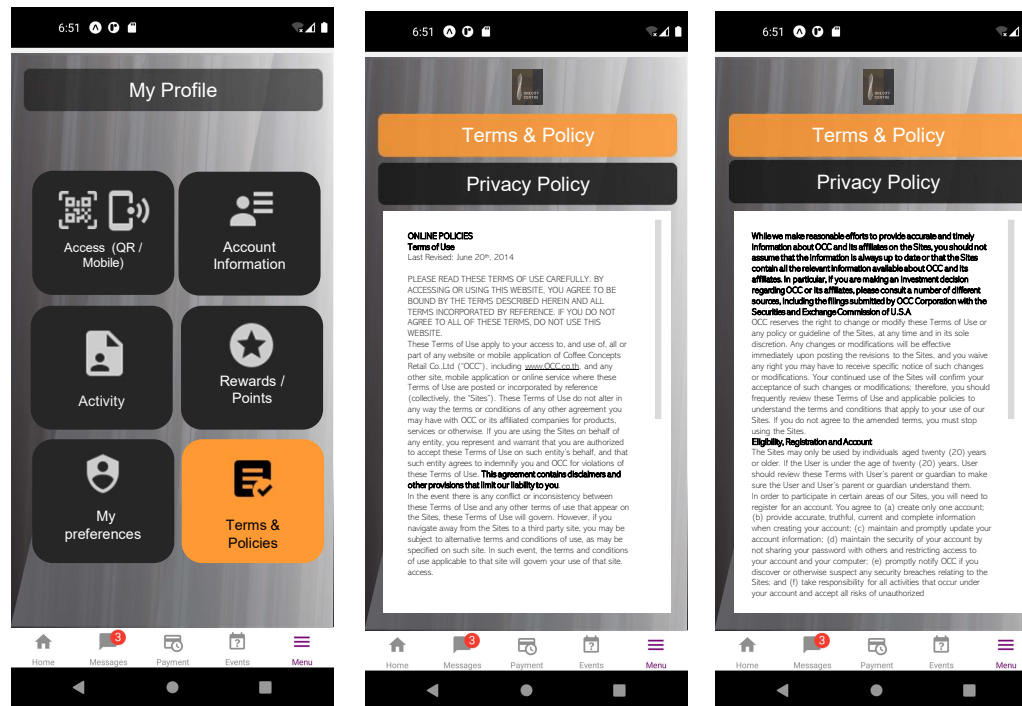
6:51

My Profile

Access (QR / Mobile)

Account Information

Activity

Rewards / Points

My preferences

Terms & Policies

Home
3
Messages
Payment
Events
Menu

6:51

Terms & Policy

Privacy Policy

ONLINE POLICIES
Terms of Use
Last Revised: June 20th, 2014

PLEASE READ THESE TERMS OF USE CAREFULLY. BY ACCESSING OR USING THIS WEBSITE, YOU AGREE TO BE BOUND BY THE TERMS DESCRIBED HEREIN AND ALL TERMS INCORPORATED BY REFERENCE. IF YOU DO NOT AGREE TO ALL OF THESE TERMS, DO NOT USE THIS WEBSITE.
These Terms of Use apply to your access to, and use of, all or part of any website or mobile application of Coffee Concepts Retail Co.,Ltd ("OCC"), including www.OCC.co.th, and any other site, mobile application or online service where these Terms of Use are posted or incorporated by reference (collectively, the "Sites"). These Terms of Use do not alter in any way the terms or conditions of any other agreement you may have with OCC or its affiliated companies for products, services or otherwise. If you are using the Sites on behalf of any entity, you represent and warrant that you are authorized to accept these Terms of Use on such entity's behalf, and that such entity agrees to indemnify you and OCC for violations of these Terms of Use. This agreement contains disclaimers and other provisions that limit our liability to you
In the event there is any conflict or inconsistency between these Terms of Use and any other terms of use that appear on the Sites, these Terms of Use will govern. However, if you navigate away from the Sites to a third party site, you may be subject to alternative terms and conditions of use, as may be specified on such site. In such event, the terms and conditions of use applicable to that site will govern your use of that site. access.

Home
3
Messages
Payment
Events
Menu

6:51

Terms & Policy

Privacy Policy

While we make reasonable efforts to provide accurate and timely information about OCC and its affiliates on the Sites, you should not assume that the information is always up to date or that the Sites contain all the relevant information available about OCC and its affiliates. In particular, if you are making an investment decision regarding OCC or its affiliates, please consult a number of different sources, including the filings submitted by OCC Corporation with the Securities and Exchange Commission of U.S.A
OCC reserves the right to change or modify these Terms of Use or any policy or guideline of the Sites, at any time and in its sole discretion. Any changes or modifications will be effective immediately upon posting the revisions to the Sites, and you waive any right you may have to receive specific notice of such changes or modifications. Your continued use of the Sites will confirm your acceptance of such changes or modifications; therefore, you should frequently review these Terms of Use and applicable policies to understand the terms and conditions that apply to your use of our Sites. If you do not agree to the amended terms, you must stop using the Sites.
Eligibility, Registration and Account
The Sites may only be used by individuals aged twenty (20) years or older. If the User is under the age of twenty (20) years, User should review these Terms with User's parent or guardian to make sure the User and User's parent or guardian understand them.
In order to participate in certain areas of our Sites, you will need to register for an account. You agree to (a) create only one account; (b) provide accurate, truthful, current and complete information when creating your account; (c) maintain and promptly update your account information; (d) maintain the security of your account by not sharing your password with others and restricting access to your account and your computer; (e) promptly notify OCC if you discover or otherwise suspect any security breaches relating to the Sites; and (f) take responsibility for all activities that occur under your account and accept all risks of unauthorized

Home
3
Messages
Payment
Events
Menu